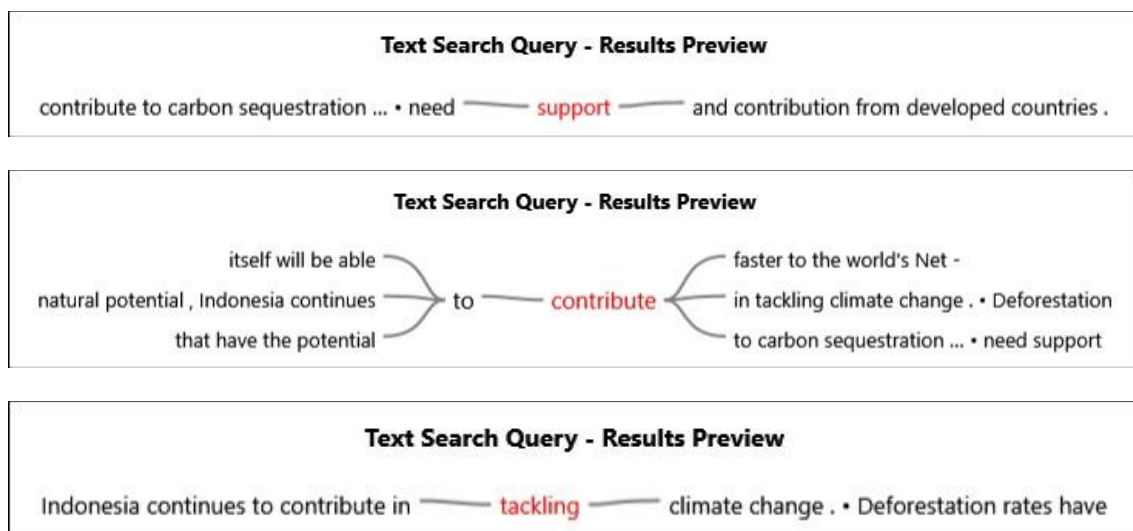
Text Search Query - Results Preview

contribute to carbon sequestration ... • need support and contribution from developed countries .

Text Search Query - Results Preview

itself will be able
natural potential , Indonesia continues
that have the potential
to
contribute
faster to the world's Net -
in tackling climate change . • Deforestation
to carbon sequestration ... • need support

Text Search Query - Results Preview

Indonesia continues to contribute in tackling climate change . • Deforestation rates have